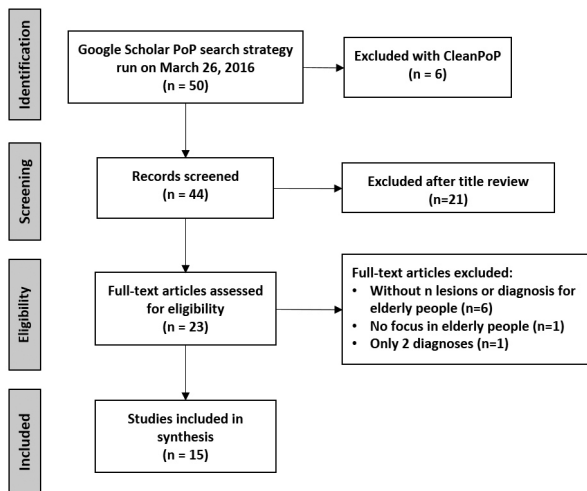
Identification

Google Scholar PoP search strategy run on March 26, 2016
(n = 50)

Excluded with CleanPoP
(n = 6)

Screening

Records screened
(n = 44)

Excluded after title review
(n=21)

Eligibility

Full-text articles assessed for eligibility
(n = 23)

Full-text articles excluded:
• Without n lesions or diagnosis for elderly people (n=6)
• No focus in elderly people (n=1)
• Only 2 diagnoses (n=1)

Included

Studies included in synthesis
(n = 15)